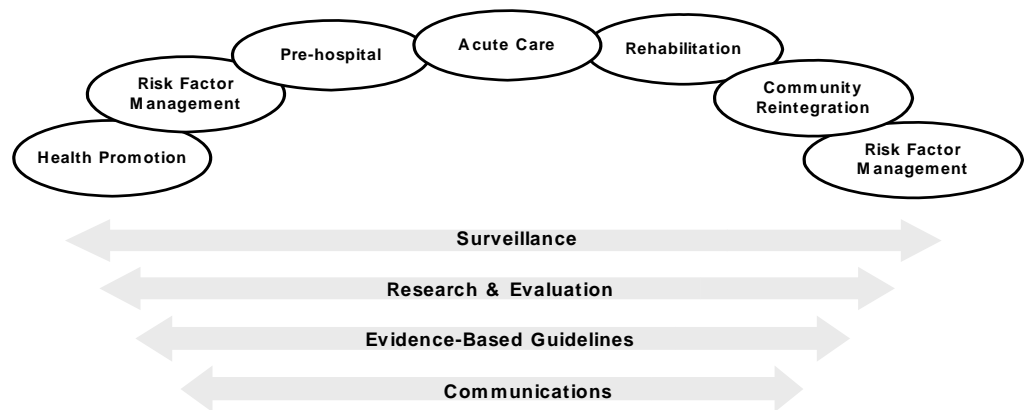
Health Promotion

Risk Factor Management

Pre-hospital

Acute Care

Rehabilitation

Community Reintegration

Risk Factor Management

Surveillance

Research & Evaluation

Evidence-Based Guidelines

Communications